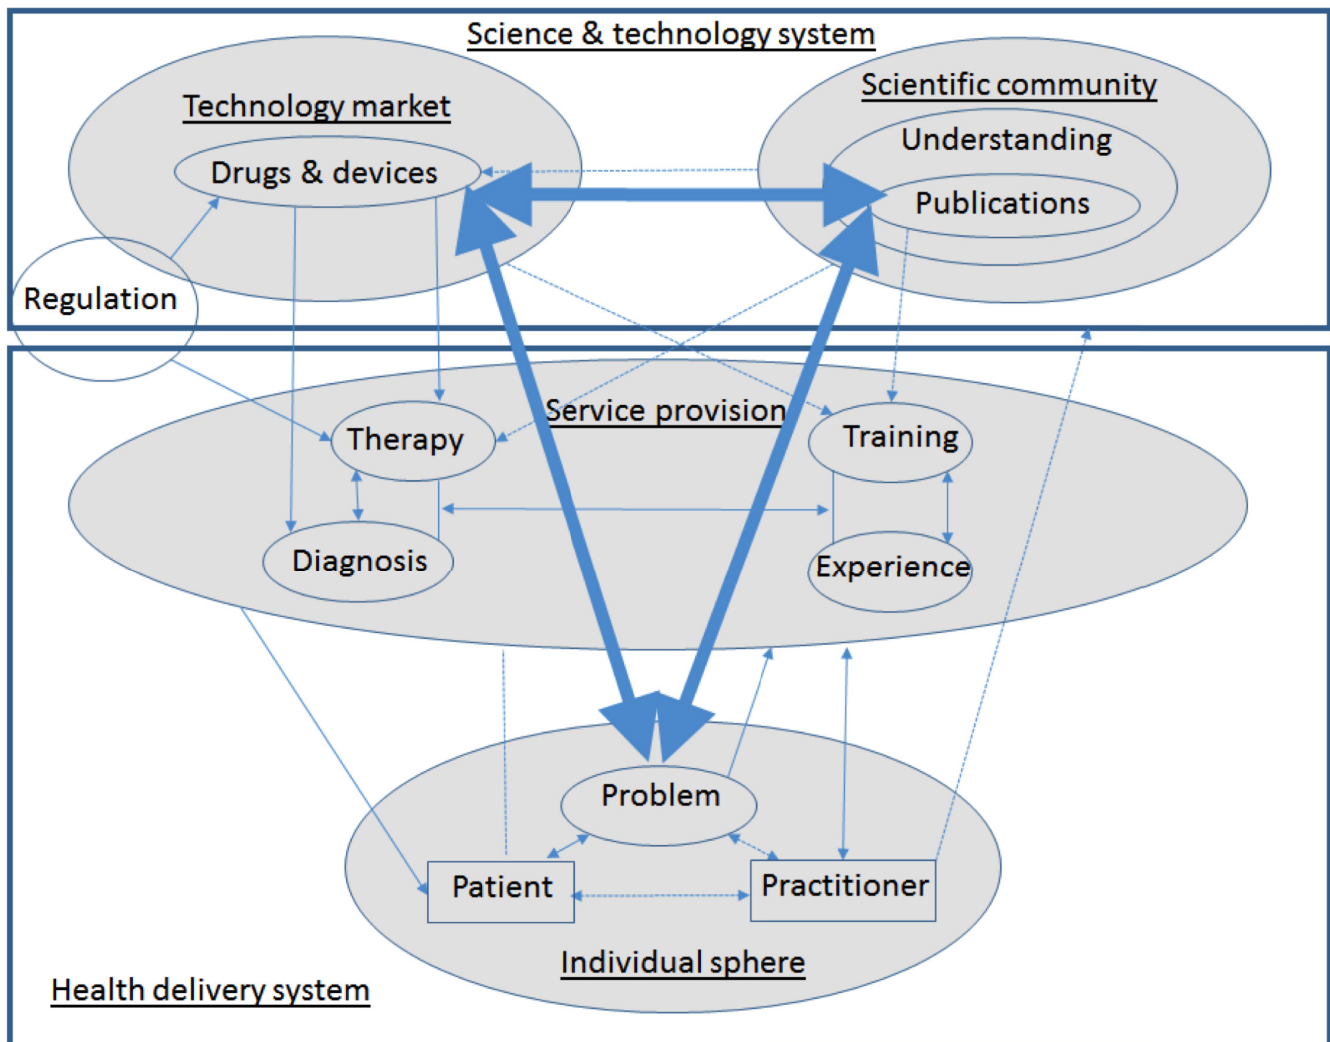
Science & technology system

Technology market

Drugs & devices

Scientific community

Understanding

Publications

Regulation

Service provision

Therapy

Training

Diagnosis

Experience

Problem

Patient

Practitioner

Individual sphere

Health delivery system